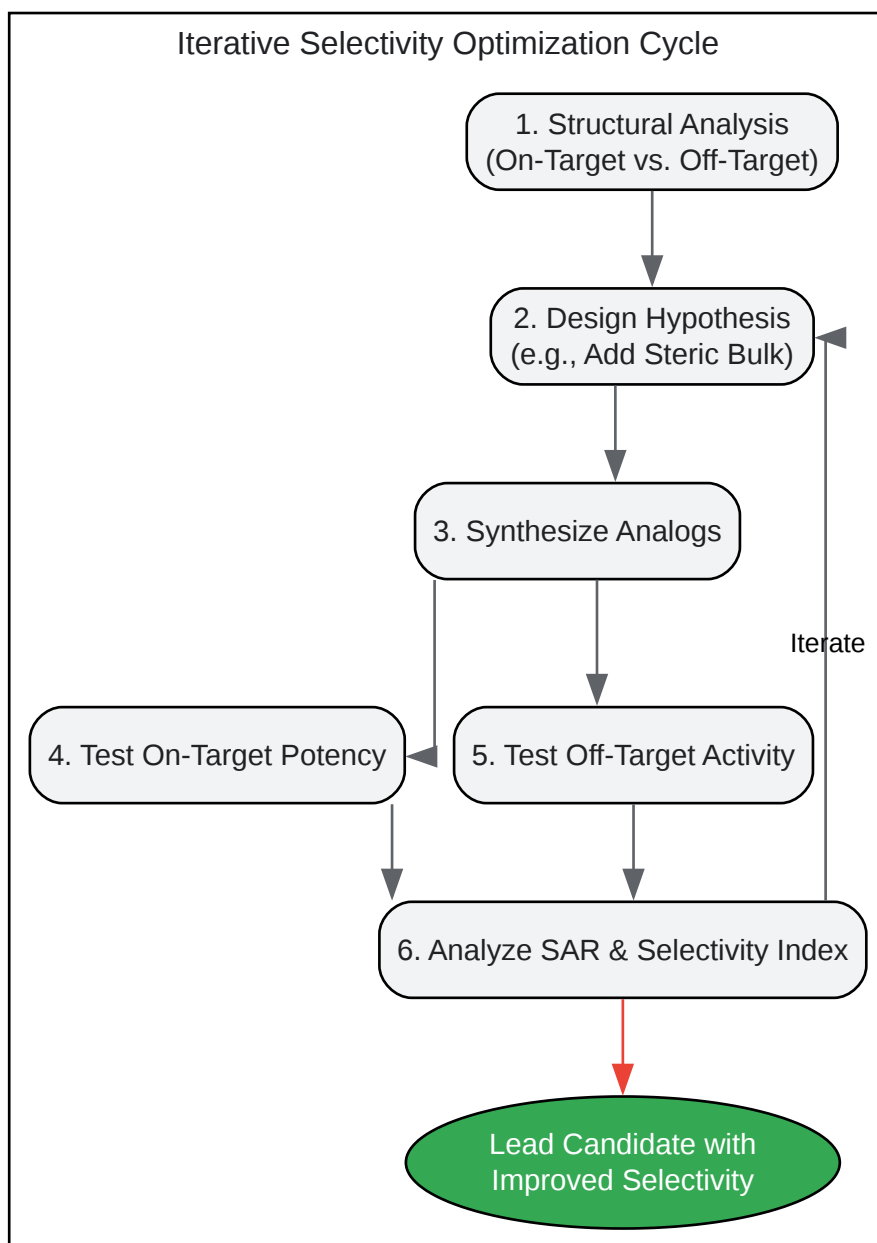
Iterative Selectivity Optimization Cycle

1. Structural Analysis
(On-Target vs. Off-Target)

2. Design Hypothesis
(e.g., Add Steric Bulk)

3. Synthesize Analogs

Iterate

4. Test On-Target Potency

5. Test Off-Target Activity

6. Analyze SAR & Selectivity Index

Lead Candidate with
Improved Selectivity